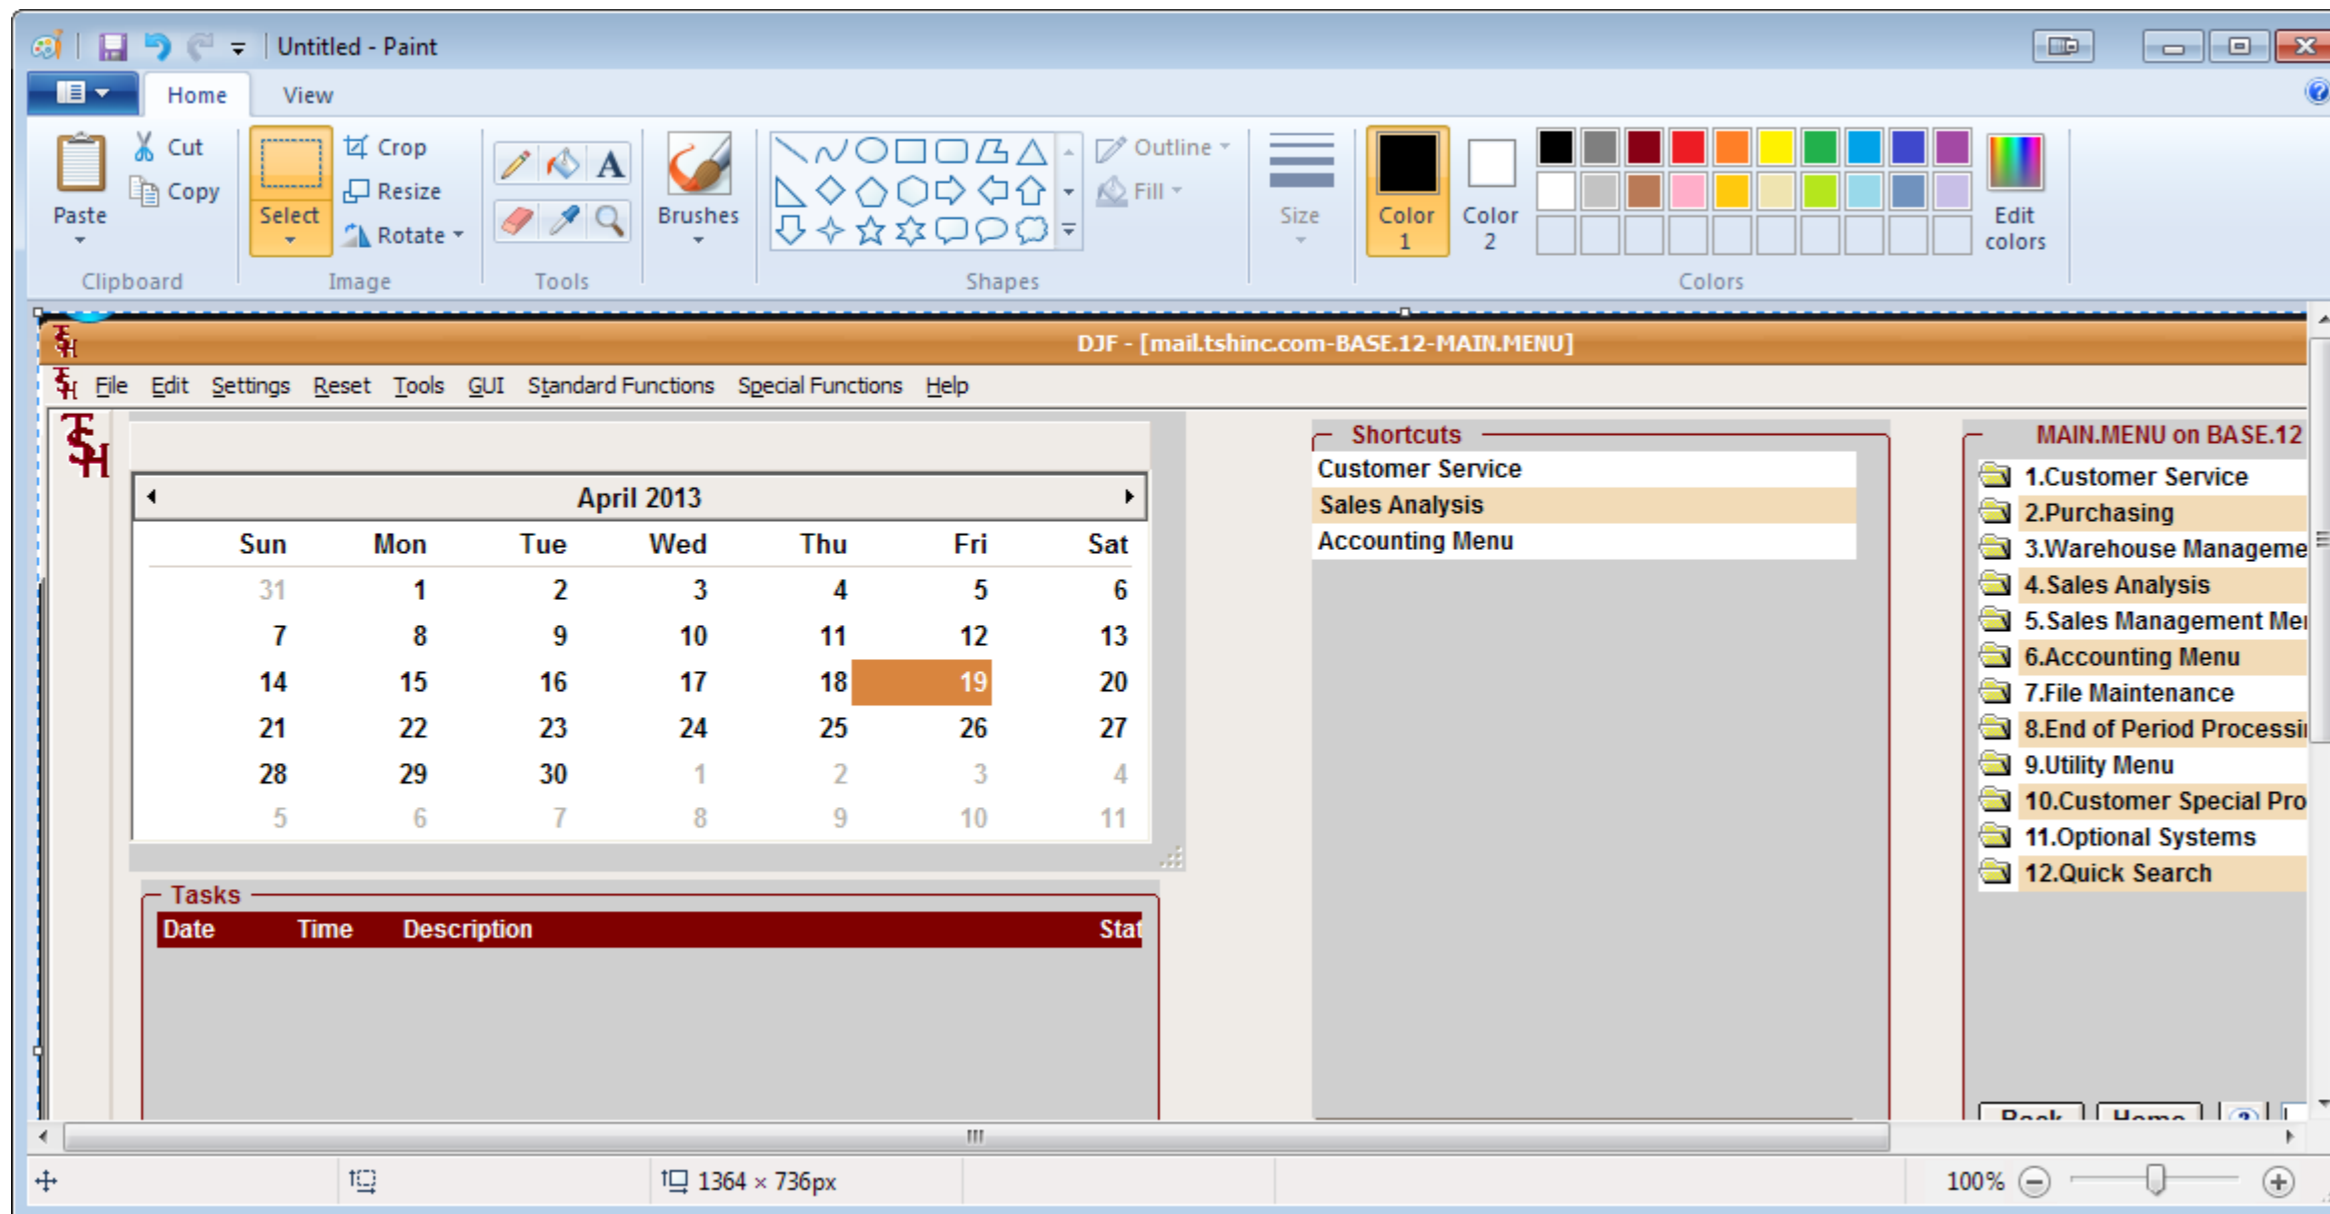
Untitled - Paint

Home View

Paste Cut Copy Select Crop Resize Rotate Brushes Outline Fill Size Color 1 Color 2 Edit colors

Clipboard Image Tools Shapes Colors

DJF - [mail.tshinc.com-BASE.12-MAIN.MENU]

File Edit Settings Reset Tools GUI Standard Functions Special Functions Help

April 2013

| Sun | Mon | Tue | Wed | Thu | Fri | Sat |
|---|---|---|---|---|---|---|
| 31 | 1 | 2 | 3 | 4 | 5 | 6 |
| 7 | 8 | 9 | 10 | 11 | 12 | 13 |
| 14 | 15 | 16 | 17 | 18 | 19 | 20 |
| 21 | 22 | 23 | 24 | 25 | 26 | 27 |
| 28 | 29 | 30 | 1 | 2 | 3 | 4 |
| 5 | 6 | 7 | 8 | 9 | 10 | 11 |

Tasks

| Date | Time | Description | Stat |
|---|---|---|---|

Shortcuts
Customer Service
Sales Analysis
Accounting Menu

MAIN.MENU on BASE.12
1.Customer Service
2.Purchasing
3.Warehouse Manageme
4.Sales Analysis
5.Sales Management Me
6.Accounting Menu
7.File Maintenance
8.End of Period Processi
9.Utility Menu
10.Customer Special Pro
11.Optional Systems
12.Quick Search

Back Home

1364 × 736px 100%